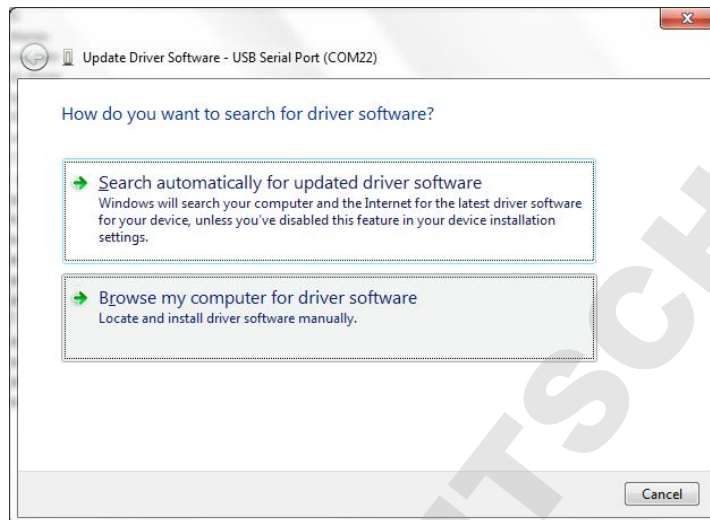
Update Driver Software - USB Serial Port (COM22)

How do you want to search for driver software?

Search automatically for updated driver software
Windows will search your computer and the Internet for the latest driver software for your device, unless you've disabled this feature in your device installation settings.

Browse my computer for driver software
Locate and install driver software manually.

Cancel

TSCH